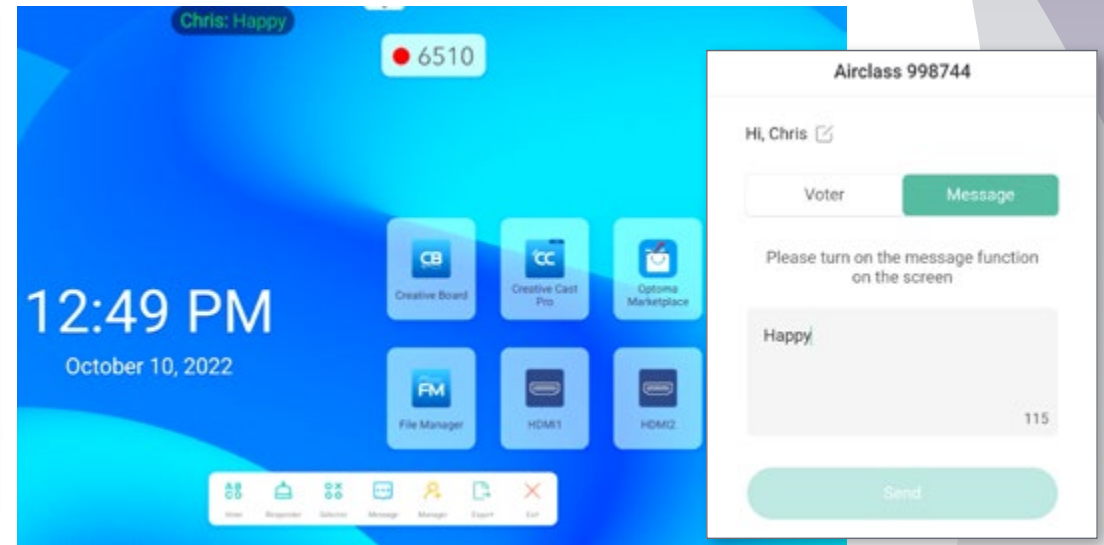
Chris: Happy

6510

12:49 PM
October 10, 2022

CB
Creative Board

CC
Creative Cast Pro

Optoma Marketplace

FM
File Manager

HDMI1

HDMI2

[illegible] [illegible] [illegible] Message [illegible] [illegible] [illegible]

Airclass 998744

Hi, Chris

Voter
Message

Please turn on the message function on the screen

Happy

115

Send